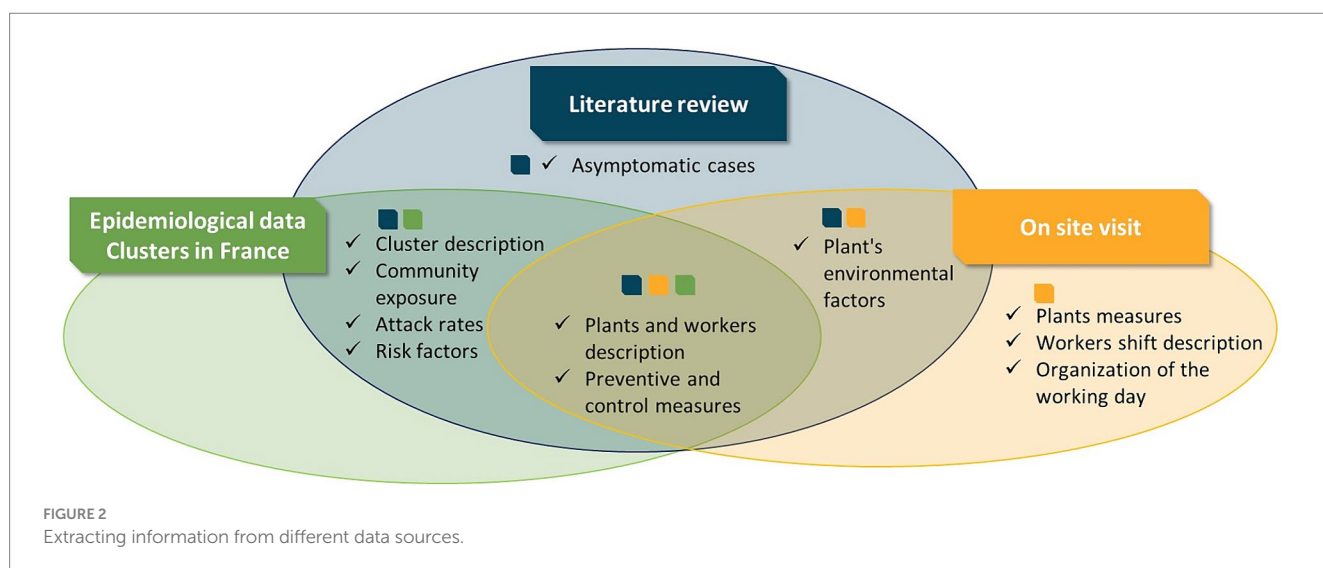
Literature review

✓ Asymptomatic cases

Epidemiological data
Clusters in France

✓ Cluster description
✓ Community exposure
✓ Attack rates
✓ Risk factors

✓ Plants and workers description
✓ Preventive and control measures

✓ Plant's environmental factors

On site visit

✓ Plants measures
✓ Workers shift description
✓ Organization of the working day

FIGURE 2
Extracting information from different data sources.